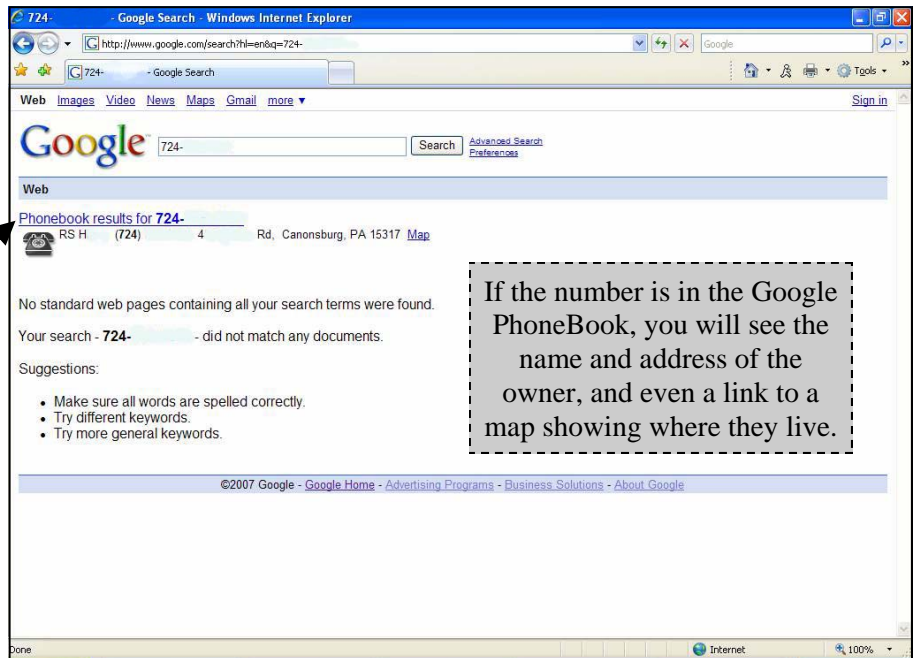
724- - Google Search - Windows Internet Explorer

http://www.google.com/search?hl=en&q=724-

Google

724- - Google Search

Tools

Web Images Video News Maps Gmail more ▾

Sign in

Google

724-

Search

Advanced Search
Preferences

Web

Phonebook results for **724-**

RS H (724) 4 Rd, Canonsburg, PA 15317 Map

No standard web pages containing all your search terms were found.

Your search - **724-** - did not match any documents.

Suggestions:

- Make sure all words are spelled correctly.
- Try different keywords.
- Try more general keywords.

If the number is in the Google PhoneBook, you will see the name and address of the owner, and even a link to a map showing where they live.

©2007 Google - Google Home - Advertising Programs - Business Solutions - About Google

Done

Internet

100%